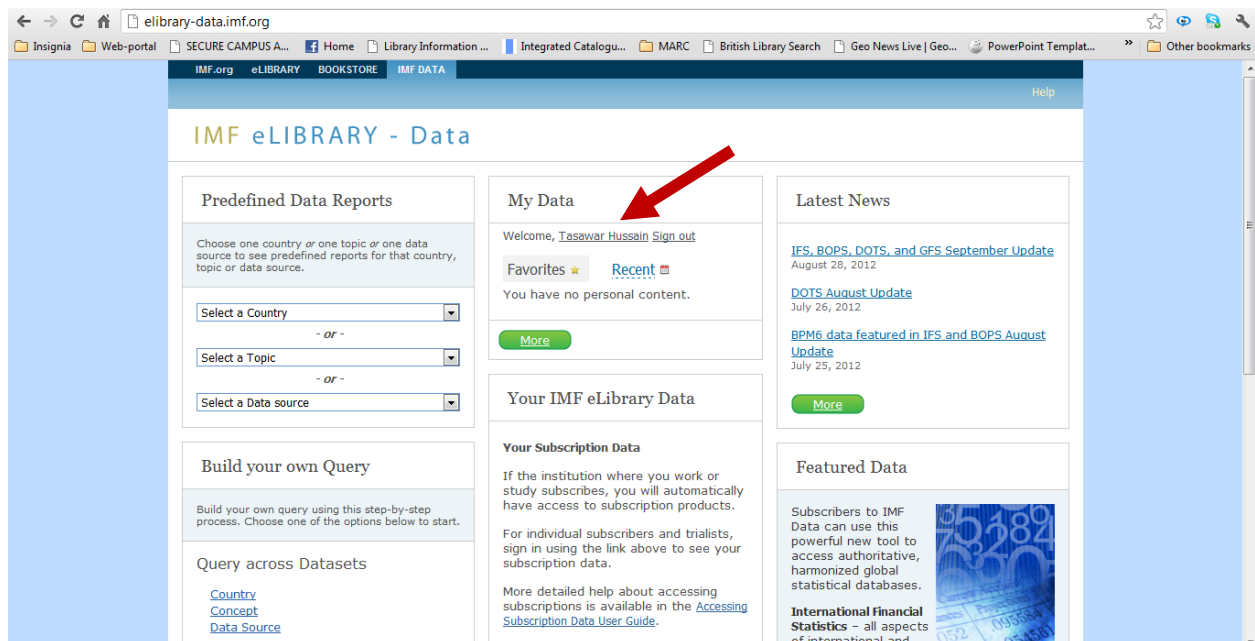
elibrary-data.imf.org

Insignia | Web-portal | SECURE CAMPUS A... | Home | Library Information ... | Integrated Catalogu... | MARC | British Library Search | Geo News Live | Geo... | PowerPoint Templat... | » | Other bookmarks

IMF.org | eLIBRARY | BOOKSTORE | IMF DATA

Help

IMF eLIBRARY - Data

Predefined Data Reports

Choose one country *or* one topic *or* one data source to see predefined reports for that country, topic or data source.

Select a Country

- or -

Select a Topic

- or -

Select a Data source

Build your own Query

Build your own query using this step-by-step process. Choose one of the options below to start.

Query across Datasets

Country
Concept
Data Source

My Data

Welcome, Tasawar Hussain Sign out

Favorites | Recent

You have no personal content.

More

Your IMF eLibrary Data

**Your Subscription Data**

If the institution where you work or study subscribes, you will automatically have access to subscription products.

For individual subscribers and trialists, sign in using the link above to see your subscription data.

More detailed help about accessing subscriptions is available in the Accessing Subscription Data User Guide.

Latest News

IFS, BOPS, DOTS, and GFS September Update
August 28, 2012

DOTS August Update
July 26, 2012

BPM6 data featured in IFS and BOPS August Update
July 25, 2012

More

Featured Data

Subscribers to IMF Data can use this powerful new tool to access authoritative, harmonized global statistical databases.

**International Financial Statistics** – all aspects of international and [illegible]